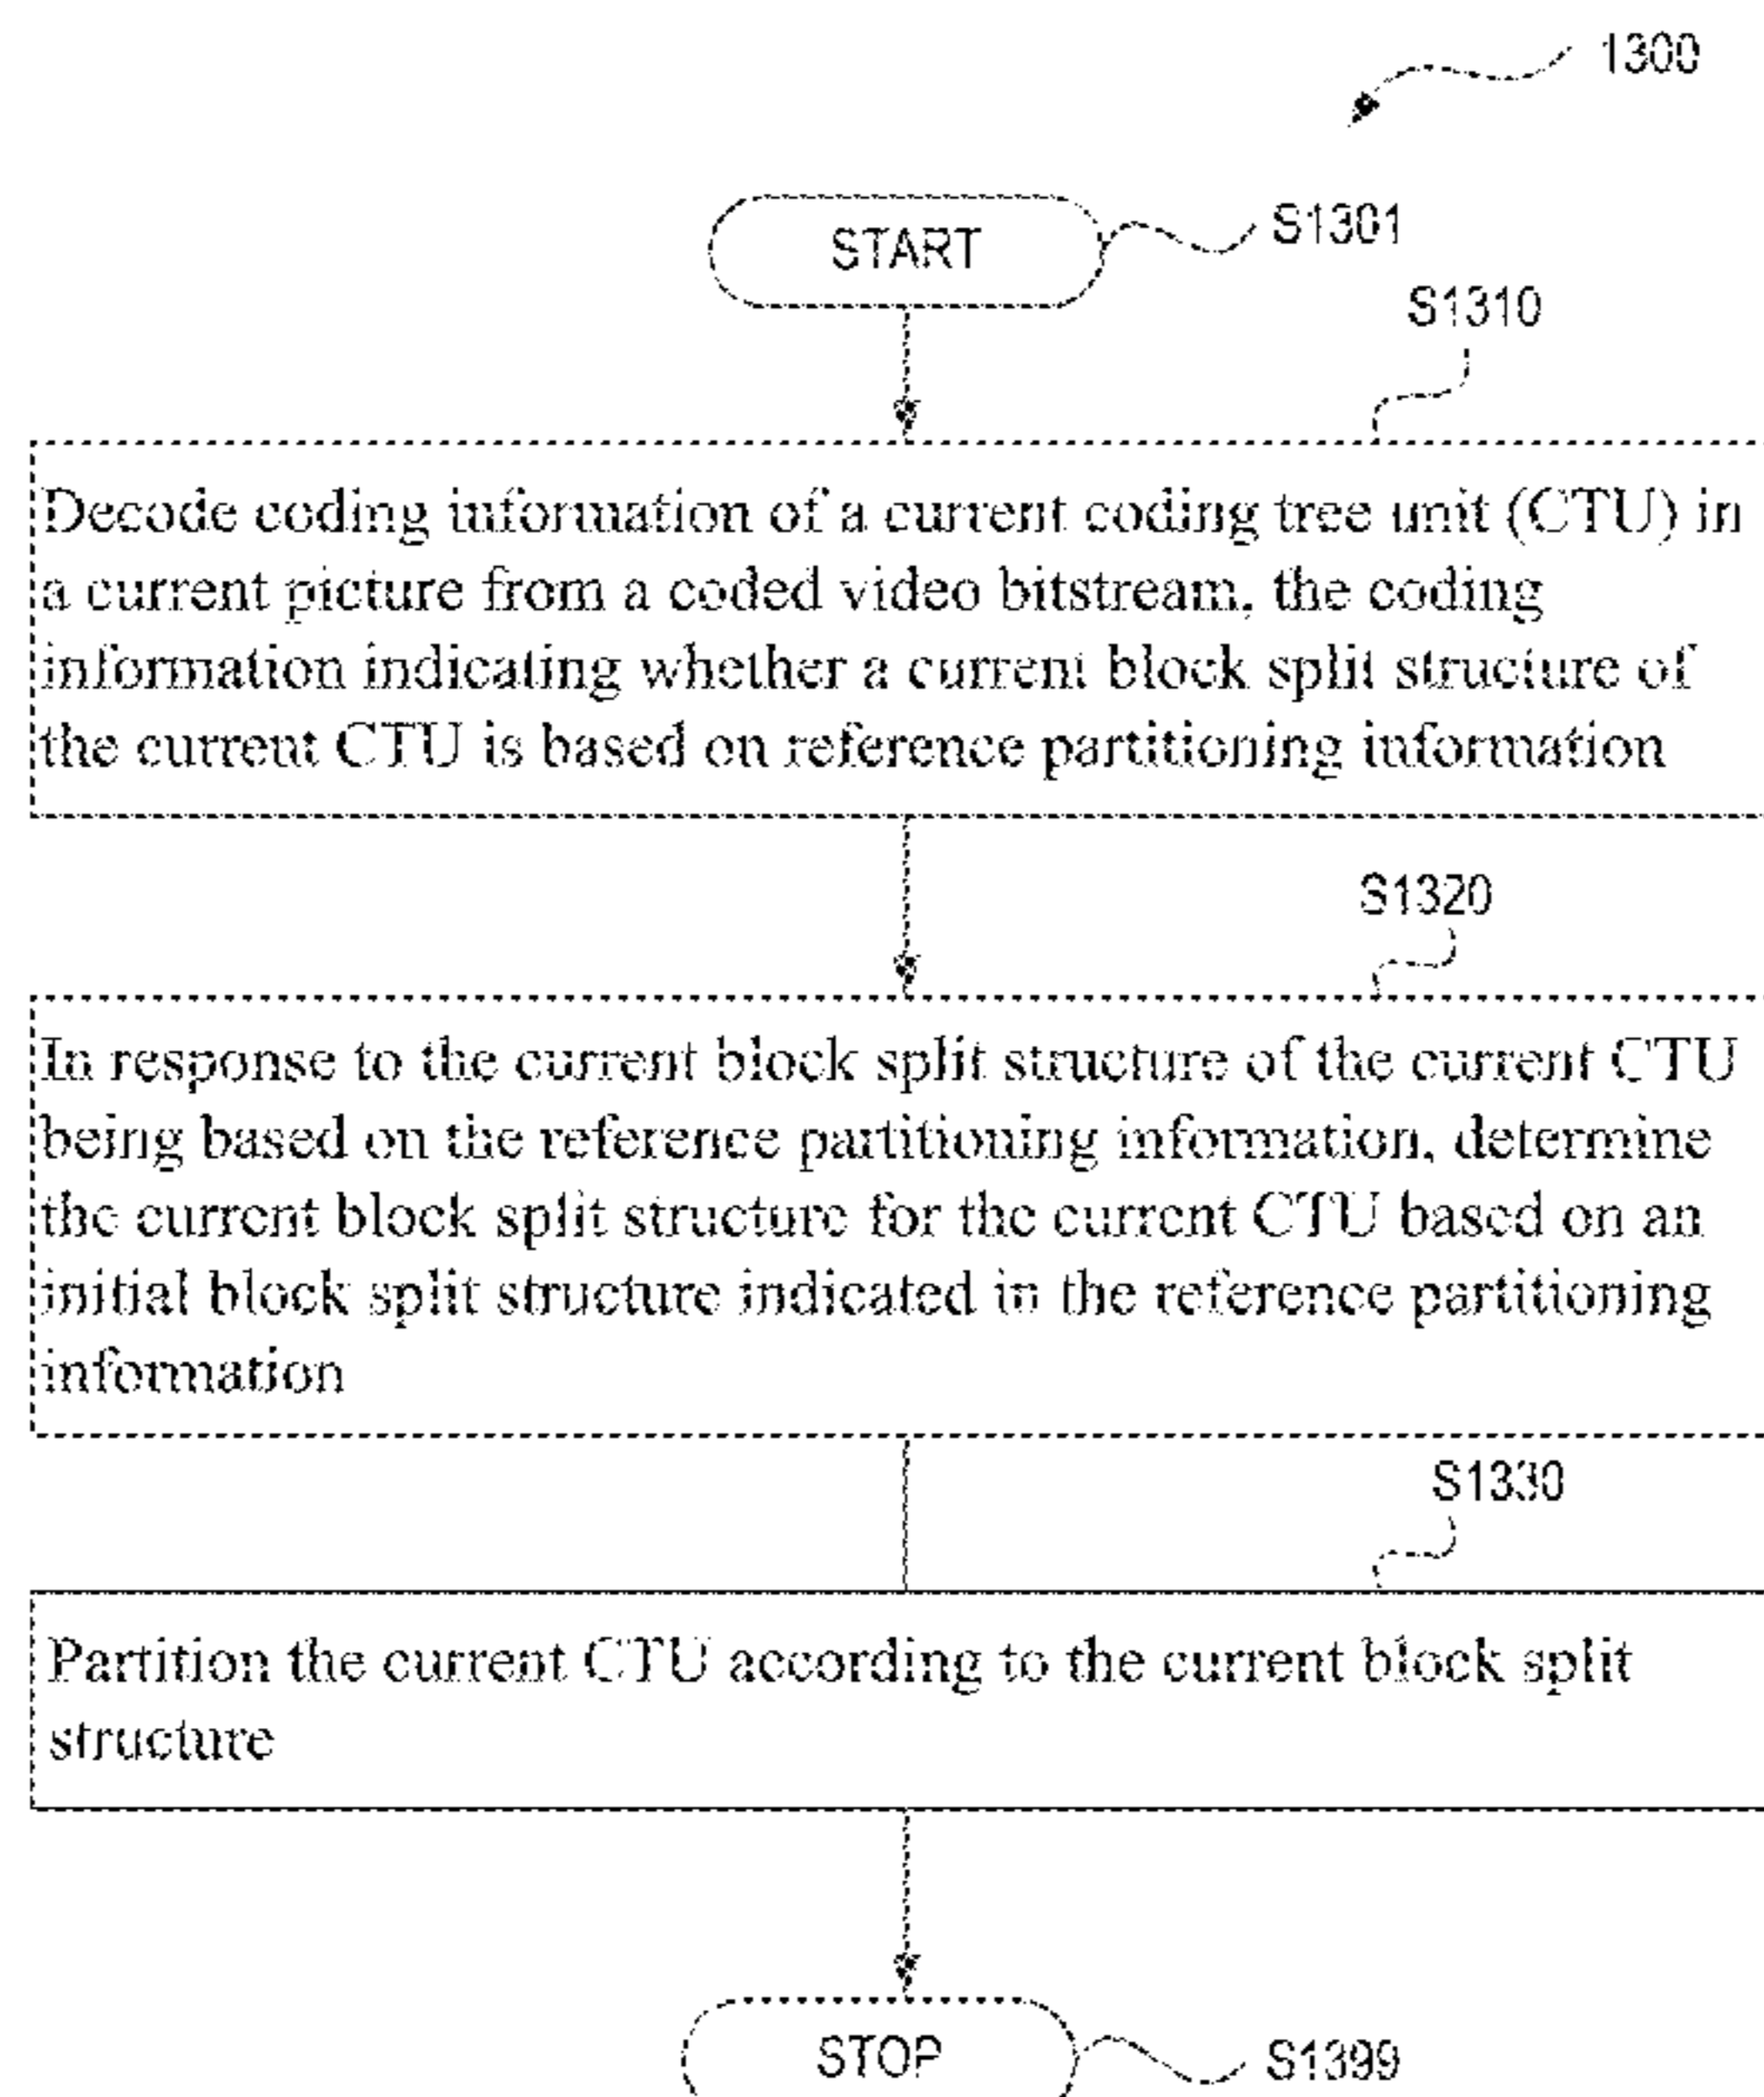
1300

START

S1301

S1310

Decode coding information of a current coding tree unit (CTU) in a current picture from a coded video bitstream, the coding information indicating whether a current block split structure of the current CTU is based on reference partitioning information

S1320

In response to the current block split structure of the current CTU being based on the reference partitioning information, determine the current block split structure for the current CTU based on an initial block split structure indicated in the reference partitioning information

S1330

Partition the current CTU according to the current block split structure

STOP

S1399